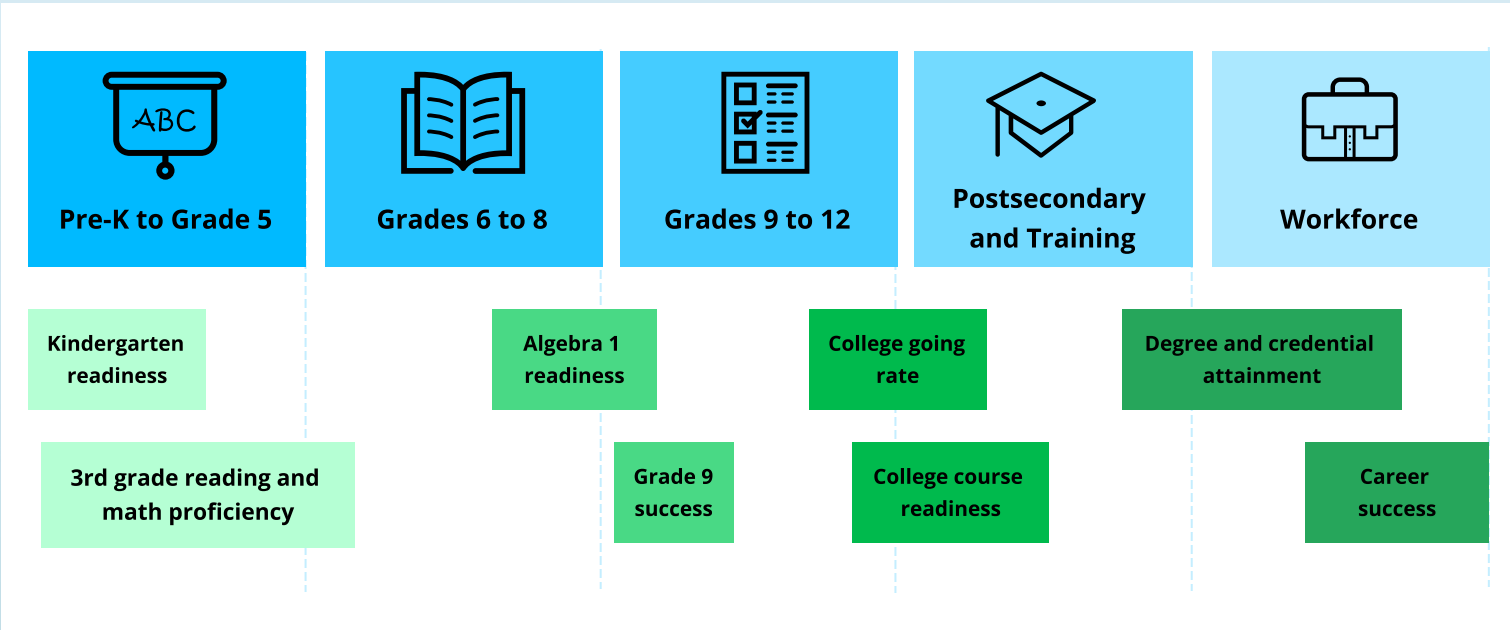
ABC

Pre-K to Grade 5

Grades 6 to 8

Grades 9 to 12

Postsecondary and Training

Workforce

Kindergarten readiness

Algebra 1 readiness

College going rate

Degree and credential attainment

3rd grade reading and math proficiency

Grade 9 success

College course readiness

Career success